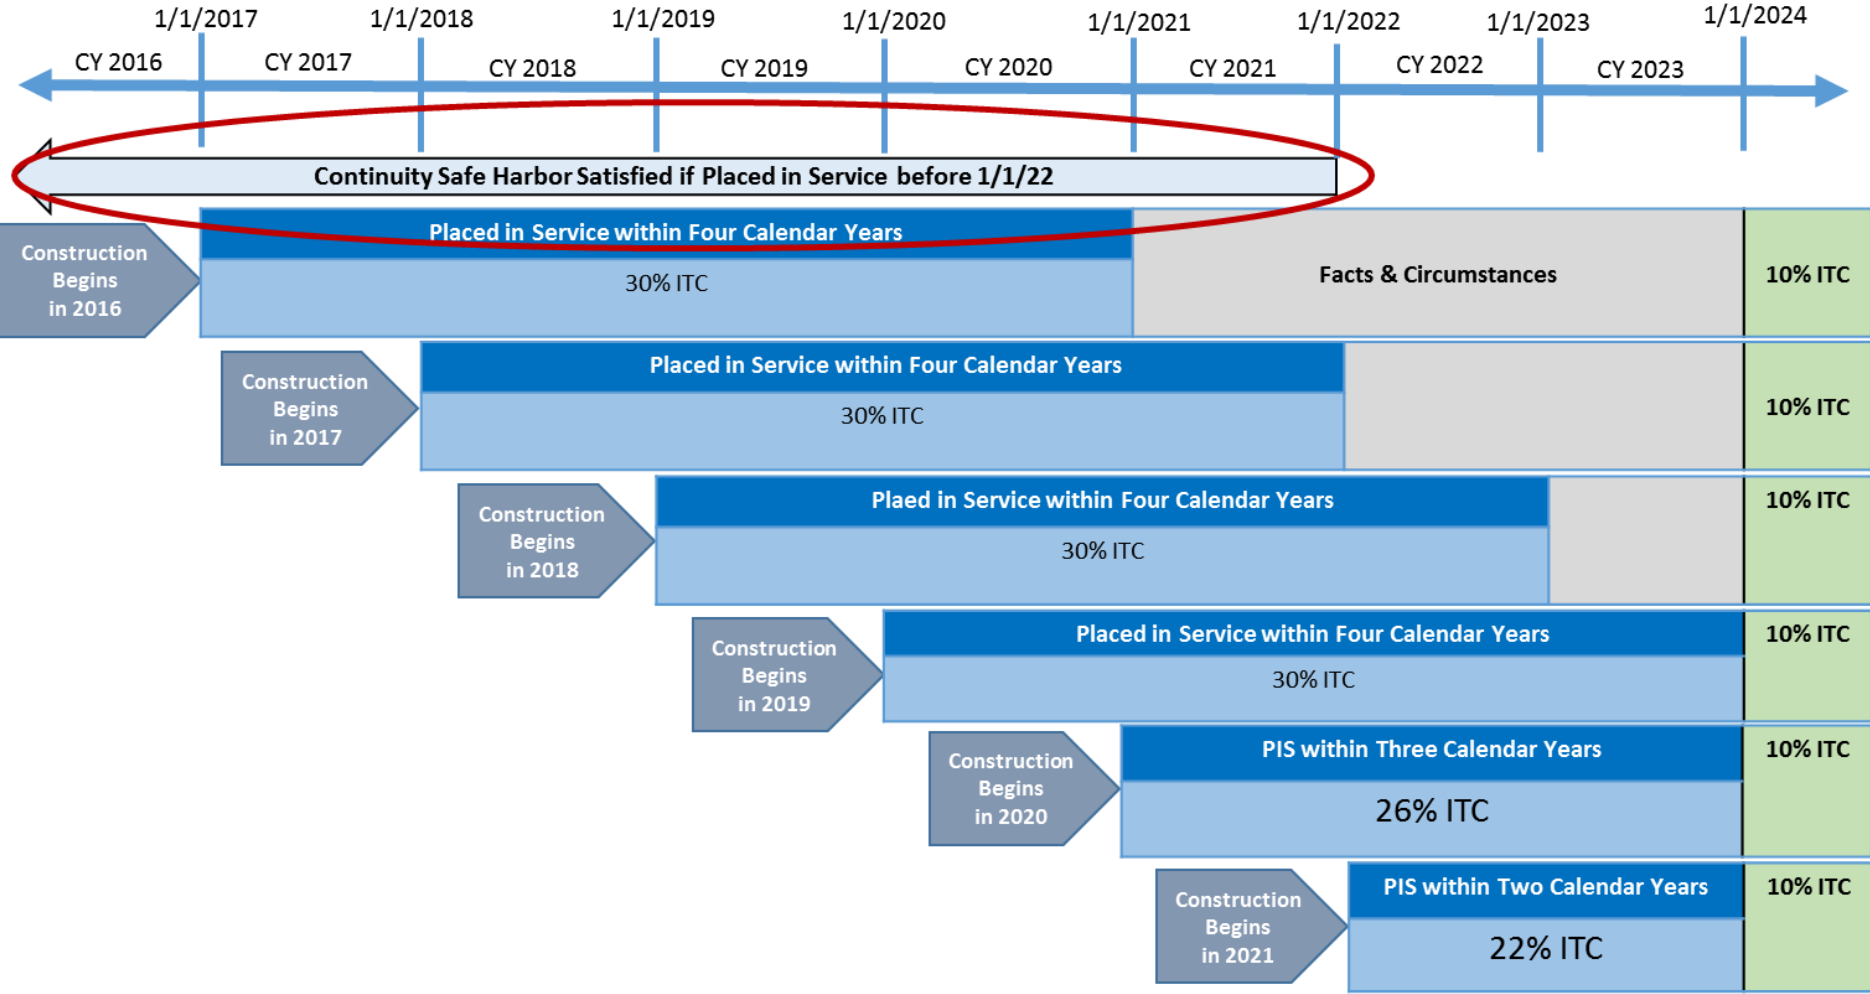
1/1/2017 1/1/2018 1/1/2019 1/1/2020 1/1/2021 1/1/2022 1/1/2023 1/1/2024

CY 2016 CY 2017 CY 2018 CY 2019 CY 2020 CY 2021 CY 2022 CY 2023

Continuity Safe Harbor Satisfied if Placed in Service before 1/1/22

Construction Begins in 2016

Placed in Service within Four Calendar Years

30% ITC

Facts & Circumstances

10% ITC

Construction Begins in 2017

Placed in Service within Four Calendar Years

30% ITC

10% ITC

Construction Begins in 2018

Plaed in Service within Four Calendar Years

30% ITC

10% ITC

Construction Begins in 2019

Placed in Service within Four Calendar Years

30% ITC

10% ITC

Construction Begins in 2020

PIS within Three Calendar Years

26% ITC

10% ITC

Construction Begins in 2021

PIS within Two Calendar Years

22% ITC

10% ITC